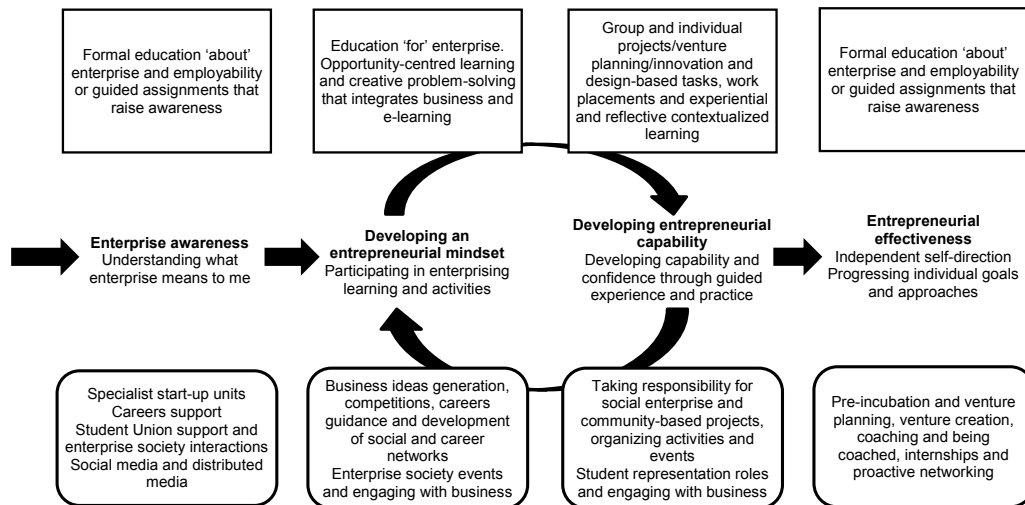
Formal education 'about' enterprise and employability or guided assignments that raise awareness

Education 'for' enterprise. Opportunity-centred learning and creative problem-solving that integrates business and e-learning

Group and individual projects/venture planning/innovation and design-based tasks, work placements and experiential and reflective contextualized learning

Formal education 'about' enterprise and employability or guided assignments that raise awareness

**Enterprise awareness**
Understanding what enterprise means to me

**Developing an entrepreneurial mindset**
Participating in enterprising learning and activities

**Developing entrepreneurial capability**
Developing capability and confidence through guided experience and practice

**Entrepreneurial effectiveness**
Independent self-direction
Progressing individual goals and approaches

Specialist start-up units
Careers support
Student Union support and enterprise society interactions
Social media and distributed media

Business ideas generation, competitions, careers guidance and development of social and career networks
Enterprise society events and engaging with business

Taking responsibility for social enterprise and community-based projects, organizing activities and events
Student representation roles and engaging with business

Pre-incubation and venture planning, venture creation, coaching and being coached, internships and proactive networking